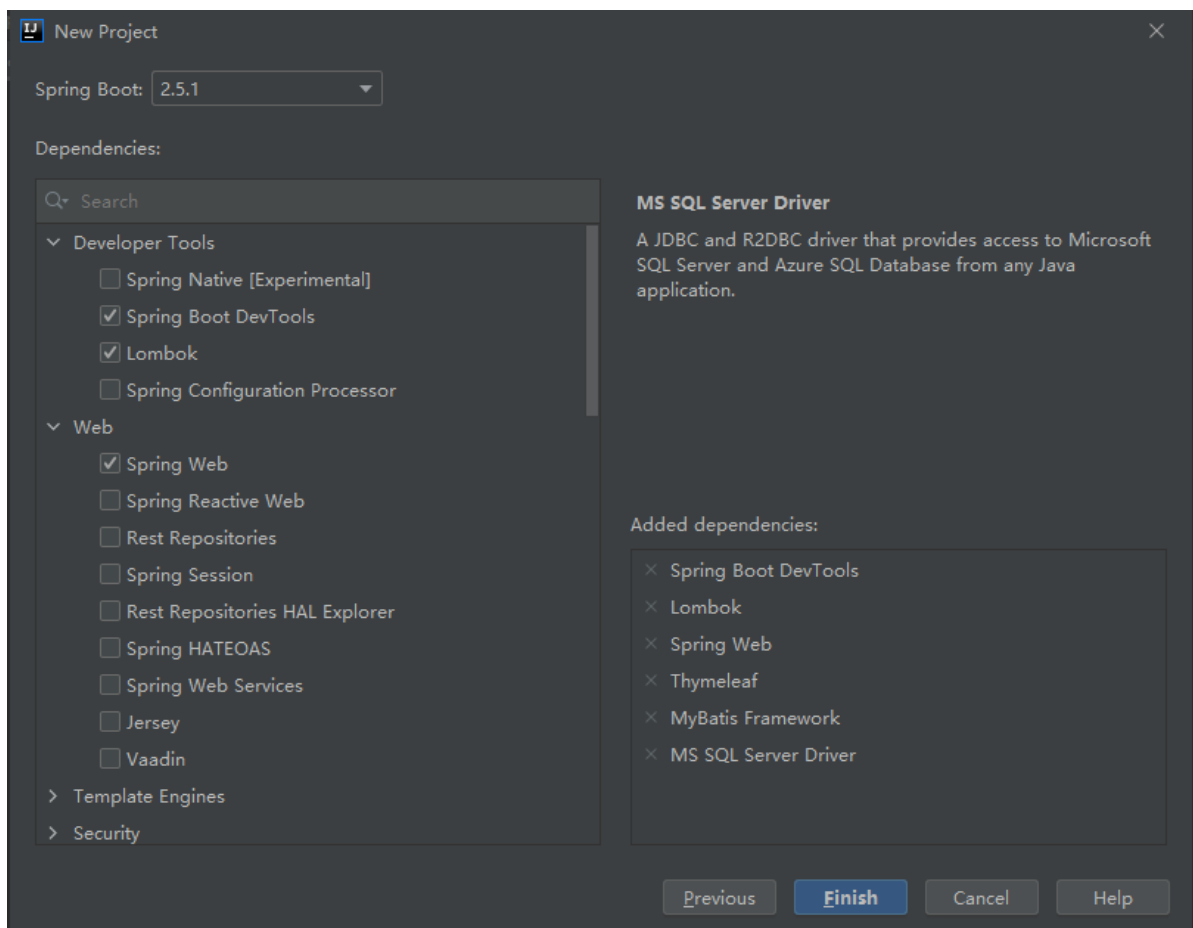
IJ New Project

Spring Boot: 2.5.1

Dependencies:

Search

Developer Tools

Spring Native [Experimental]

Spring Boot DevTools

Lombok

Spring Configuration Processor

Web

Spring Web

Spring Reactive Web

Rest Repositories

Spring Session

Rest Repositories HAL Explorer

Spring HATEOAS

Spring Web Services

Jersey

Vaadin

Template Engines

Security

MS SQL Server Driver

A JDBC and R2DBC driver that provides access to Microsoft SQL Server and Azure SQL Database from any Java application.

Added dependencies:

× Spring Boot DevTools

× Lombok

× Spring Web

× Thymeleaf

× MyBatis Framework

× MS SQL Server Driver

Previous Finish Cancel Help